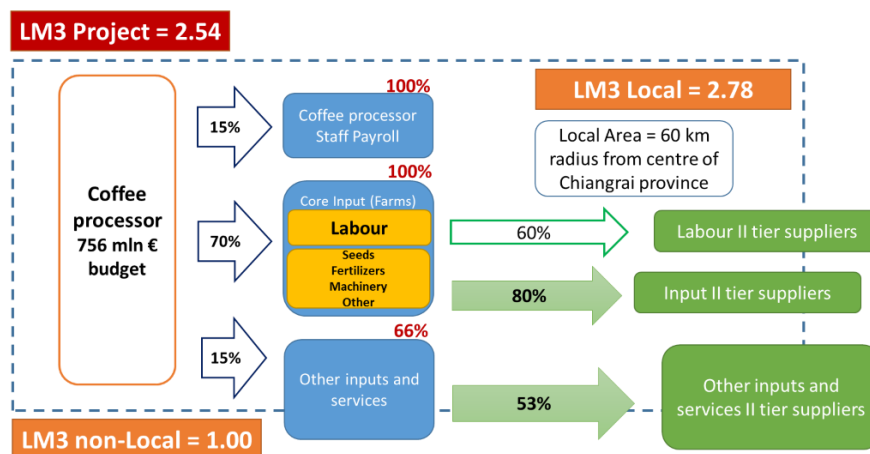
LM3 Project = 2.54

LM3 Local = 2.78

Local Area = 60 km radius from centre of Chiangrai province

Coffee processor 756 mln € budget

15%

100%

Coffee processor Staff Payroll

70%

100%

Core Input (Farms)

Labour

Seeds
Fertilizers
Machinery
Other

60%

Labour II tier suppliers

80%

Input II tier suppliers

15%

66%

Other inputs and services

53%

Other inputs and services II tier suppliers

LM3 non-Local = 1.00